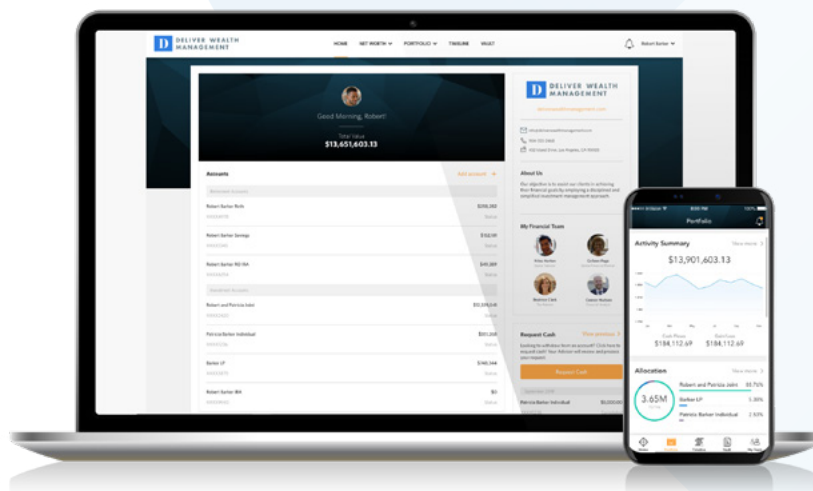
D DELIVER WEALTH MANAGEMENT

HOME NET WORTH PORTFOLIO TIMELINE VAULT

Robert Barker

Good Morning, Robert!

Total Value
$13,651,603.13

Accounts

Add account

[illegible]

Robert Barker Roth $298,000

Robert Barker Savings $102.00

Robert Barker R2 IRA $49,389

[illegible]

Robert and Patricia Joint $13,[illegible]

Patricia Barker Individual $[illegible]

Barker LP $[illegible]

Robert Barker IRA $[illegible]

D DELIVER WEALTH MANAGEMENT

About Us

My Financial Team

Request Cash

Request Cash

Portfolio

Activity Summary

View more

$13,901,603.13

$184,112.69 $184,112.69

Allocation

View more

3.65M

Robert and Patricia Joint 33.75%

Barker LP 5.38%

Patricia Barker Individual 2.93%